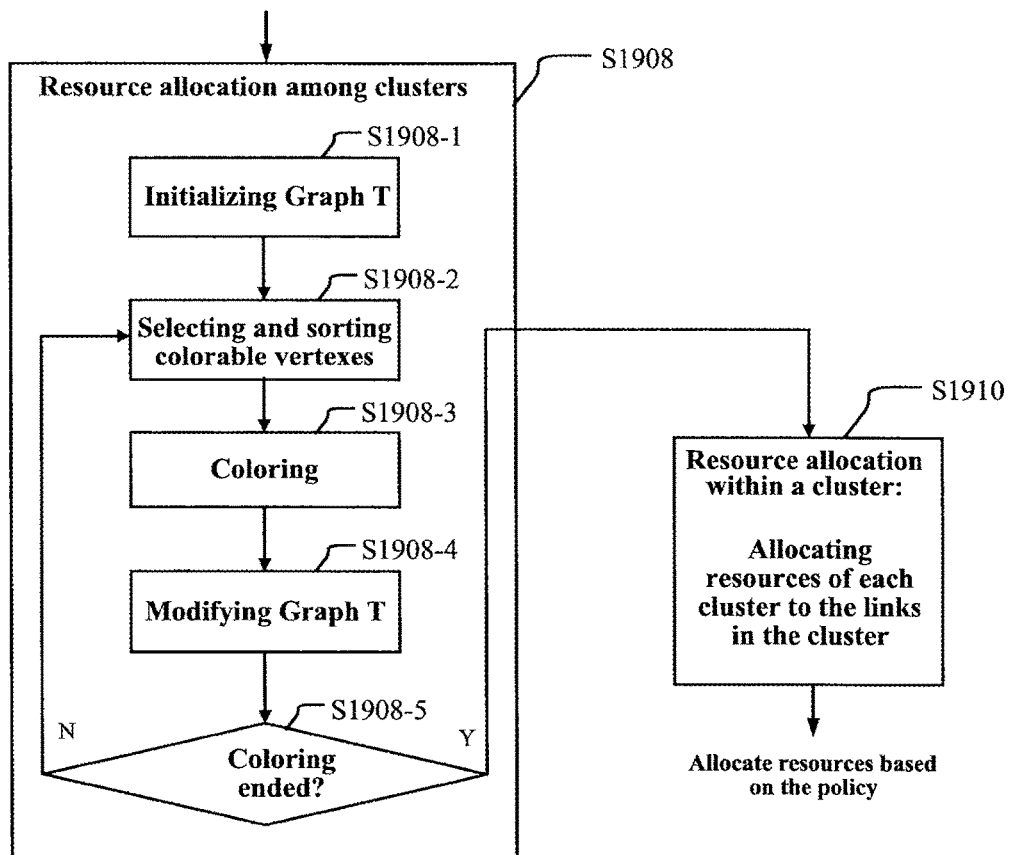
S1908

Resource allocation among clusters

S1908-1

Initializing Graph T

S1908-2

Selecting and sorting colorable vertexes

S1908-3

Coloring

S1908-4

Modifying Graph T

S1908-5

N

Y

Coloring ended?

S1910

Resource allocation within a cluster:

Allocating resources of each cluster to the links in the cluster

Allocate resources based on the policy